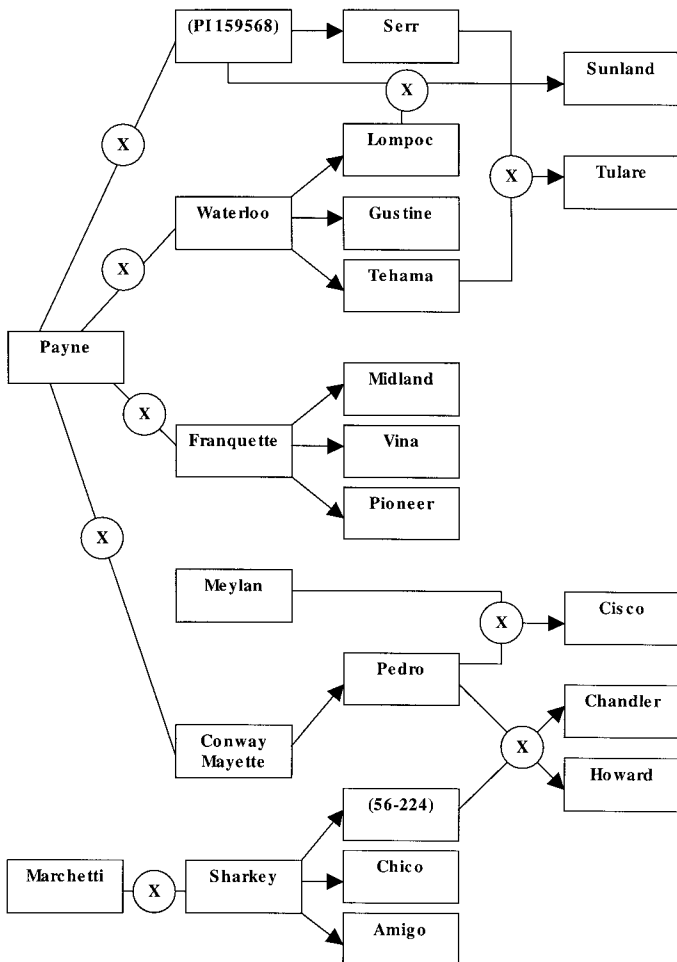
(PI 159568)
Serr
Sunland
X
X
Lompoc
X
Tulare
Waterloo
Gustine
X
Tehama
Payne
Midland
X
Franquette
Vina
Pioneer
X
Meylan
X
Cisco
Pedro
Chandler
X
Conway Mayette
Howard
(56-224)
Marchetti
X
Sharkey
Chico
Amigo